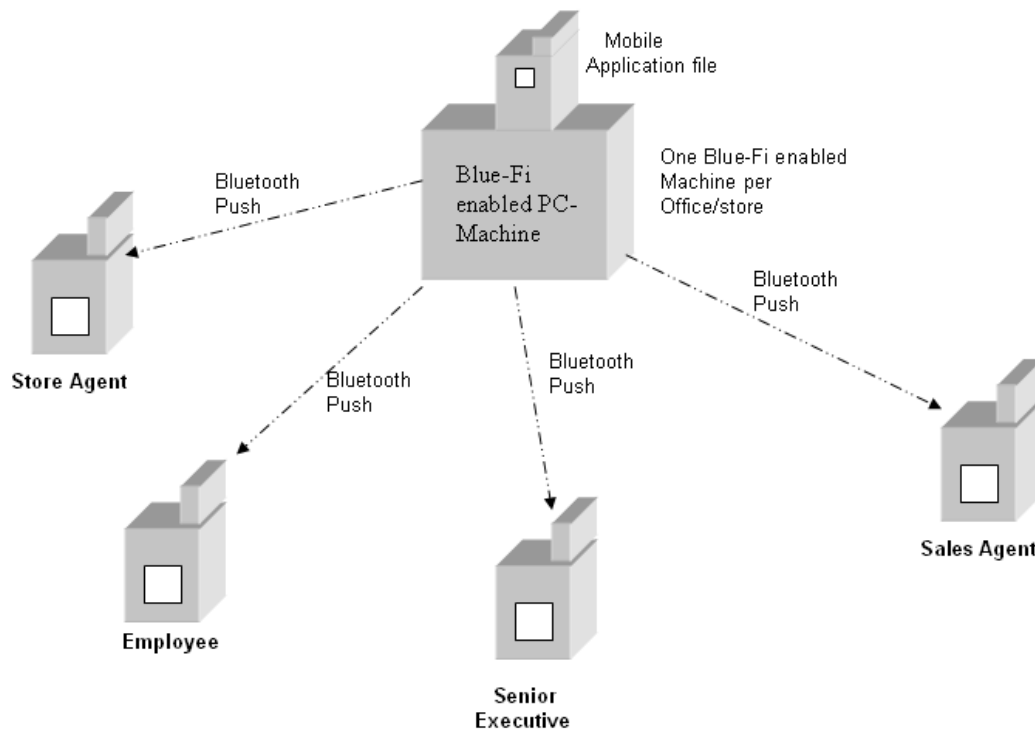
Mobile Application file

Blue-Fi enabled PC-Machine

One Blue-Fi enabled Machine per Office/store

Bluetooth Push

Store Agent

Bluetooth Push

Bluetooth Push

Bluetooth Push

Sales Agent

Employee

Senior Executive